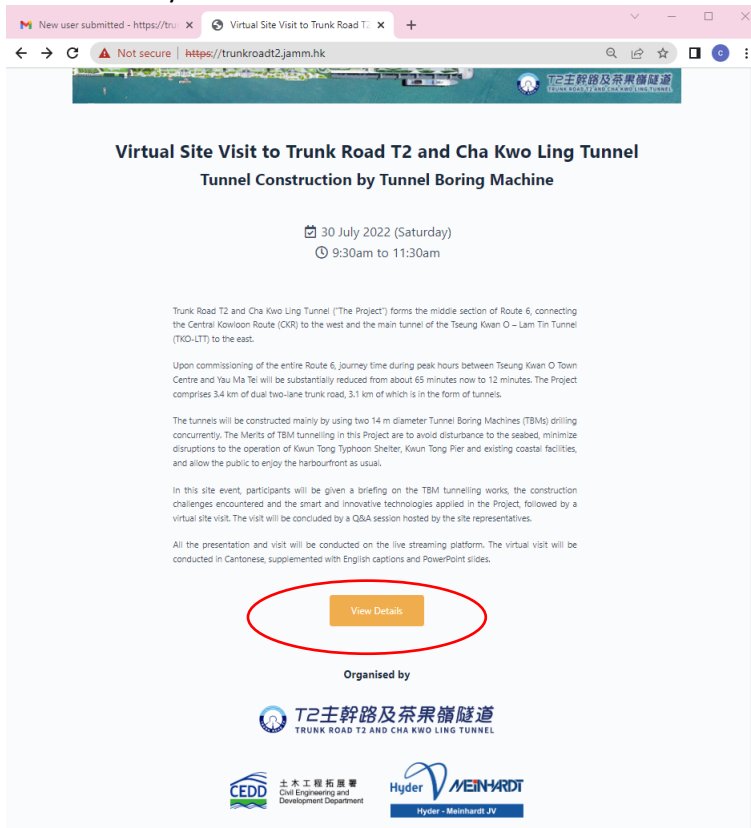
New user submitted - https://tru ×
Virtual Site Visit to Trunk Road T2 ×
+
Not secure | https://trunkroadt2.jamm.hk

T2主幹路及茶果嶺隧道
TRUNK ROAD T2 AND CHA KWO LING TUNNEL

Virtual Site Visit to Trunk Road T2 and Cha Kwo Ling Tunnel
Tunnel Construction by Tunnel Boring Machine

30 July 2022 (Saturday)
9:30am to 11:30am

Trunk Road T2 and Cha Kwo Ling Tunnel ("The Project") forms the middle section of Route 6, connecting the Central Kowloon Route (CKR) to the west and the main tunnel of the Tseung Kwan O – Lam Tin Tunnel (TKO-LTT) to the east.

Upon commissioning of the entire Route 6, journey time during peak hours between Tseung Kwan O Town Centre and Yau Ma Tei will be substantially reduced from about 65 minutes now to 12 minutes. The Project comprises 3.4 km of dual two-lane trunk road, 3.1 km of which is in the form of tunnels.

The tunnels will be constructed mainly by using two 14 m diameter Tunnel Boring Machines (TBMs) drilling concurrently. The Merits of TBM tunnelling in this Project are to avoid disturbance to the seabed, minimize disruptions to the operation of Kwun Tong Typhoon Shelter, Kwun Tong Pier and existing coastal facilities, and allow the public to enjoy the harbourfront as usual.

In this site event, participants will be given a briefing on the TBM tunnelling works, the construction challenges encountered and the smart and innovative technologies applied in the Project, followed by a virtual site visit. The visit will be concluded by a Q&A session hosted by the site representatives.

All the presentation and visit will be conducted on the live streaming platform. The virtual visit will be conducted in Cantonese, supplemented with English captions and PowerPoint slides.

View Details

Organised by

T2主幹路及茶果嶺隧道
TRUNK ROAD T2 AND CHA KWO LING TUNNEL

CEDD 土木工程拓展署 Civil Engineering and Development Department

Hyder MEINHARDT
Hyder - Meinhardt JV